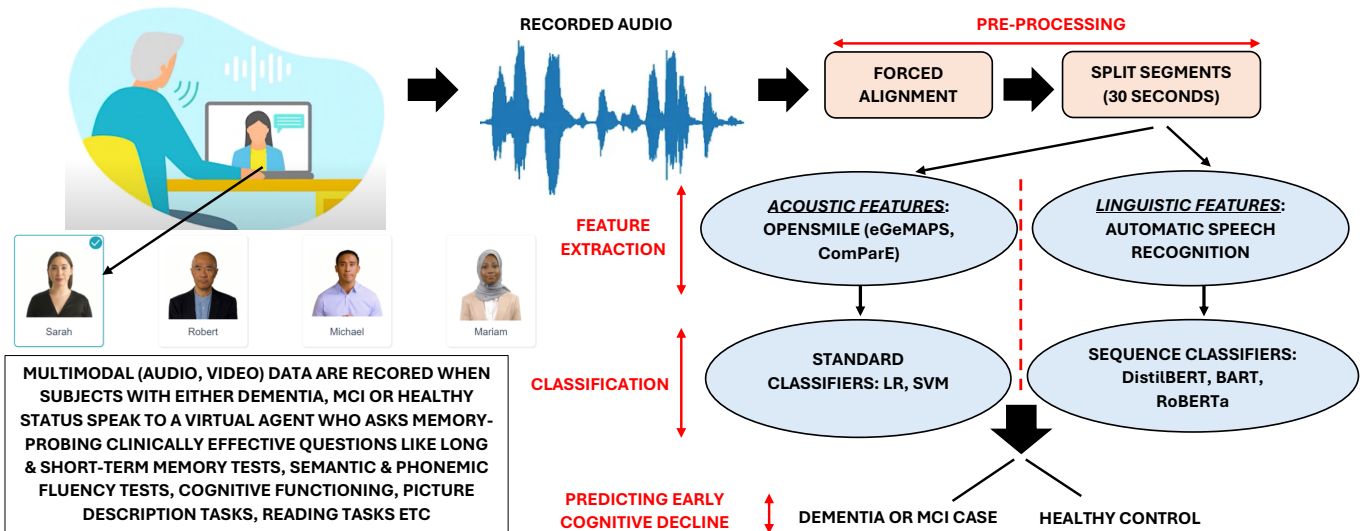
RECORDED AUDIO

PRE-PROCESSING

FORCED ALIGNMENT

SPLIT SEGMENTS (30 SECONDS)

Sarah

Robert

Michael

Mariam

MULTIMODAL (AUDIO, VIDEO) DATA ARE RECORED WHEN SUBJECTS WITH EITHER DEMENTIA, MCI OR HEALTHY STATUS SPEAK TO A VIRTUAL AGENT WHO ASKS MEMORY-PROBING CLINICALLY EFFECTIVE QUESTIONS LIKE LONG & SHORT-TERM MEMORY TESTS, SEMANTIC & PHONEMIC FLUENCY TESTS, COGNITIVE FUNCTIONING, PICTURE DESCRIPTION TASKS, READING TASKS ETC

FEATURE EXTRACTION

ACOUSTIC FEATURES: OPENSMILE (eGeMAPS, ComParE)

LINGUISTIC FEATURES: AUTOMATIC SPEECH RECOGNITION

CLASSIFICATION

STANDARD CLASSIFIERS: LR, SVM

SEQUENCE CLASSIFIERS: DistilBERT, BART, RoBERTa

PREDICTING EARLY COGNITIVE DECLINE

DEMENTIA OR MCI CASE

HEALTHY CONTROL